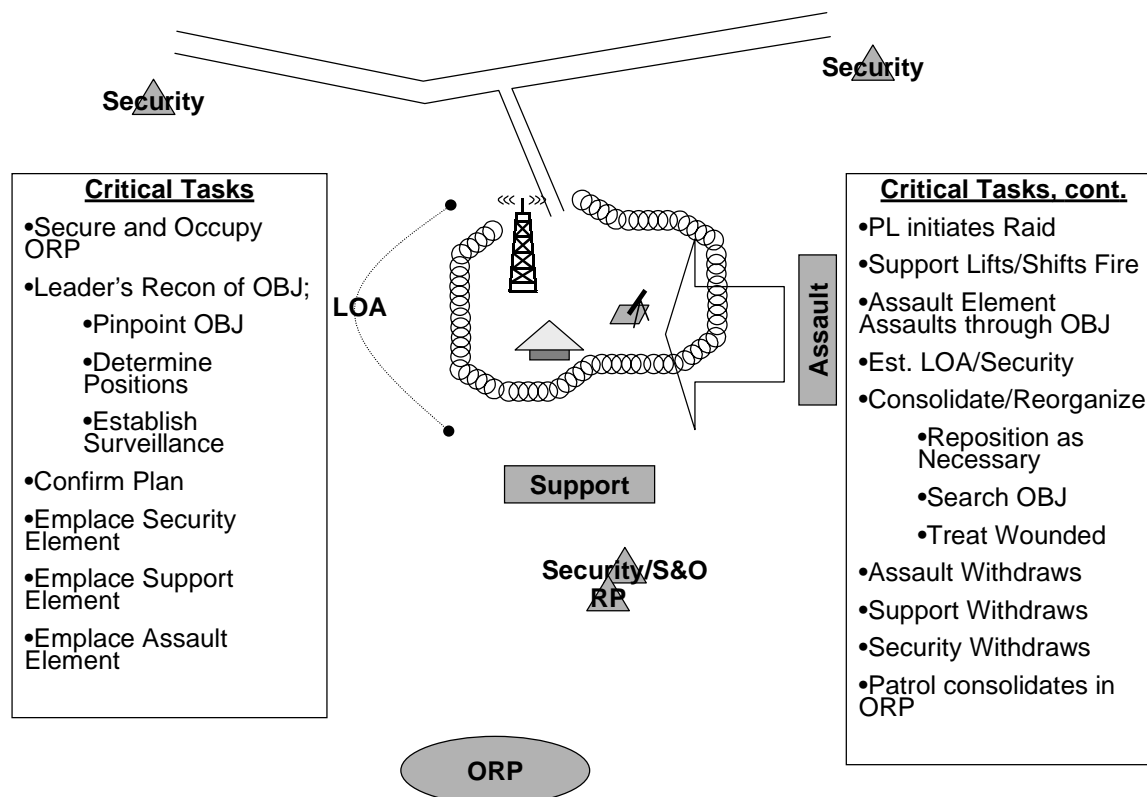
Security

Security

Critical Tasks
•Secure and Occupy ORP
•Leader's Recon of OBJ;
•Pinpoint OBJ
•Determine Positions
•Establish Surveillance
•Confirm Plan
•Emplace Security Element
•Emplace Support Element
•Emplace Assault Element

LOA

Assault

Support

Security/S&O
RP

ORP

Critical Tasks, cont.
•PL initiates Raid
•Support Lifts/Shifts Fire
•Assault Element Assaults through OBJ
•Est. LOA/Security
•Consolidate/Reorganize
•Reposition as Necessary
•Search OBJ
•Treat Wounded
•Assault Withdraws
•Support Withdraws
•Security Withdraws
•Patrol consolidates in ORP